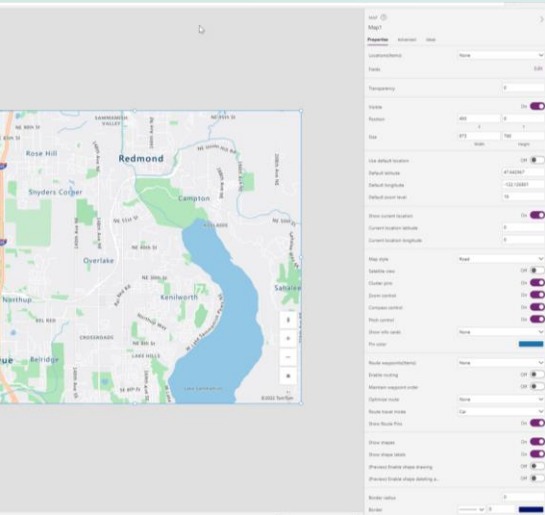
Rose Hill
Redmond
Snyders Corner
Campton
Overlake
Kenilworth
Northup
Belridge
Sahalee
Lake Sammamish
ue
© 2022 TomTom

MAP
Map1
Properties Advanced Ideas
Locations(Items) None
Fields Edit
Transparency 0
Visible On
Position 400 0
Size 973 790
Width Height
Use default location Off
Default latitude 47.640907
Default longitude -122.124891
Default zoom level 15
Show current location On
Current location latitude 0
Current location longitude 0
Map style Road
Satellite view Off
Cluster pins On
Zoom control On
Compass control On
Pitch control On
Show info cards None
Pin color
Route waypoints(Items) None
Enable routing Off
Maintain waypoint order Off
Optimize route None
Route travel mode Car
Show Route Pins On
Show shapes On
Show shape labels On
(Preview) Enable shape drawing Off
(Preview) Enable shape deleting a... Off
Border radius 0
Border 0